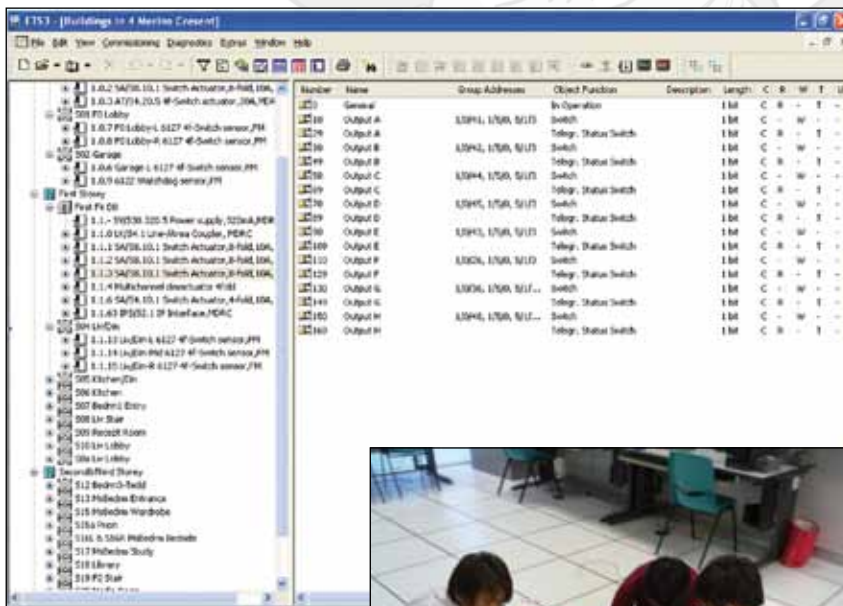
ETS3 - [Buildings in 4 Merlin Crescent]

File Edit View Commissioning Diagnostics Extras Window Help

1.0.2 SA/S8.10.1 Switch Actuator,8-fold,10A,
1.0.3 AT/S4.20.5 4f-Switch actuator,20A,MDR
501 FO Lobby
1.0.7 FO Lobby-L 6127 4f-Switch sensor,FM
1.0.8 FO Lobby-R 6127 4f-Switch sensor,FM
502 Garage
1.0.6 Garage-L 6127 4f-Switch sensor,FM
1.0.9 6422 Watchdog sensor,FM
First Storey
First Fl DB
1.1.- SV/S30.320.5 Power supply,320mA,MDR
1.1.0 LK/S4.1 Line-/Area Coupler,MDRC
1.1.1 SA/S8.10.1 Switch Actuator,8-fold,10A,
1.1.2 SA/S8.10.1 Switch Actuator,8-fold,10A,
1.1.3 SA/S8.10.1 Switch Actuator,8-fold,10A,
1.1.4 Multichannel dimactuator 4fold
1.1.6 SA/S4.10.1 Switch Actuator,4-fold,10A,
1.1.63 IPS/S2.1 IP Interface,MDRC
504 Lr/Dn
1.1.13 LrjDn-L 6127 4f-Switch sensor,FM
1.1.14 LrjDn-Mid 6127 4f-Switch sensor,FM
1.1.15 LrjDn-R 6127 4f-Switch sensor,FM
505 Kitchen/Dn
506 Kitchen
507 Bedrm1 Entry
508 Lr Stair
509 Recept Room
510 Lr Lobby
50a Lr Lobby
Second&Third Storey
512 Bedrm3-Twin
513 Mstbedrm Entrance
515 Mstbedrm Wardrobe
516a Prem
516 & 516A Mstbedrm Bedside
517 Mstbedrm Study
518 Library
519 F2 Stair

| Number | Name | Group Addresses | Object Function | Description | Length | C | R | W | T | U |
|---|---|---|---|---|---|---|---|---|---|---|
| 0 | General | | In Operation | | 1 bit | C | R | - | T | - |
| 10 | Output A | 1/0/41, 1/7/0, 5/1/3 | Switch | | 1 bit | C | - | W | - | - |
| 29 | Output A | | Telegr. Status Switch | | 1 bit | C | R | - | T | - |
| 30 | Output B | 1/0/42, 1/7/0, 5/1/3 | Switch | | 1 bit | C | - | W | - | - |
| 49 | Output B | | Telegr. Status Switch | | 1 bit | C | R | - | T | - |
| 50 | Output C | 1/0/44, 1/7/0, 5/1/3 | Switch | | 1 bit | C | - | W | - | - |
| 69 | Output C | | Telegr. Status Switch | | 1 bit | C | R | - | T | - |
| 70 | Output D | 1/0/45, 1/7/0, 5/1/3 | Switch | | 1 bit | C | - | W | - | - |
| 89 | Output D | | Telegr. Status Switch | | 1 bit | C | R | - | T | - |
| 90 | Output E | 1/0/43, 1/7/0, 5/1/3 | Switch | | 1 bit | C | - | W | - | - |
| 109 | Output E | | Telegr. Status Switch | | 1 bit | C | R | - | T | - |
| 110 | Output F | 1/0/26, 1/7/0, 5/1/3 | Switch | | 1 bit | C | - | W | - | - |
| 129 | Output F | | Telegr. Status Switch | | 1 bit | C | R | - | T | - |
| 130 | Output G | 1/0/36, 1/7/0, 5/1/... | Switch | | 1 bit | C | - | W | - | - |
| 149 | Output G | | Telegr. Status Switch | | 1 bit | C | R | - | T | - |
| 150 | Output H | 1/0/45, 1/7/0, 5/1/... | Switch | | 1 bit | C | - | W | - | - |
| 169 | Output H | | Telegr. Status Switch | | 1 bit | C | R | - | T | - |